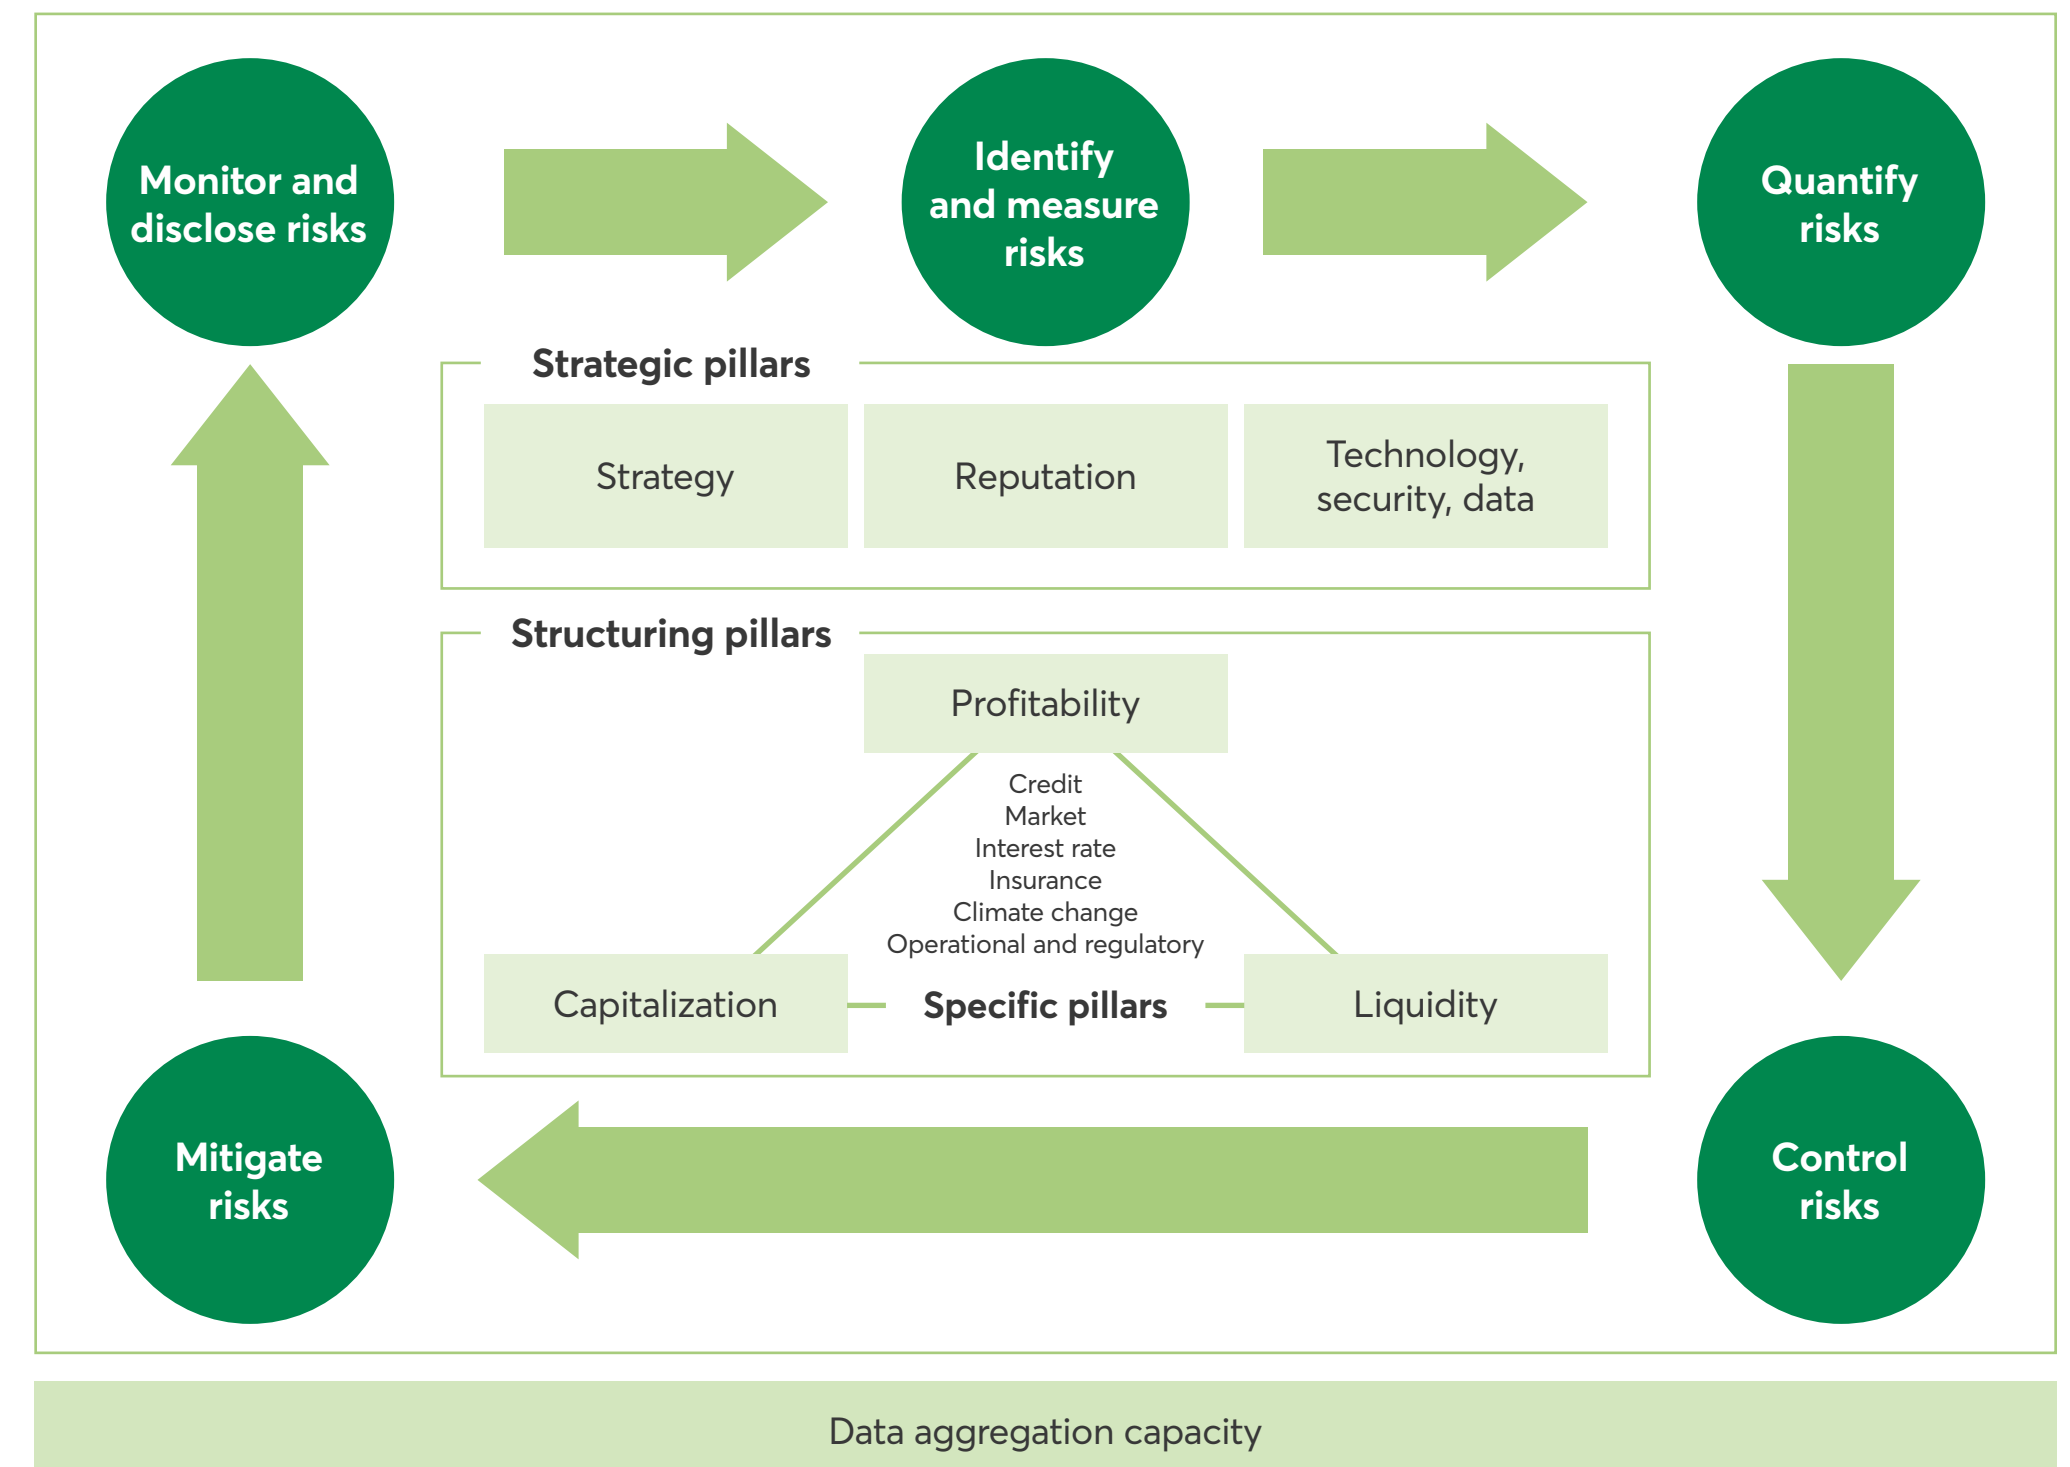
Monitor and disclose risks

Identify and measure risks

Quantify risks

Strategic pillars

Strategy

Reputation

Technology, security, data

Structuring pillars

Profitability

Credit
Market
Interest rate
Insurance
Climate change
Operational and regulatory

Capitalization

Specific pillars

Liquidity

Mitigate risks

Control risks

Data aggregation capacity